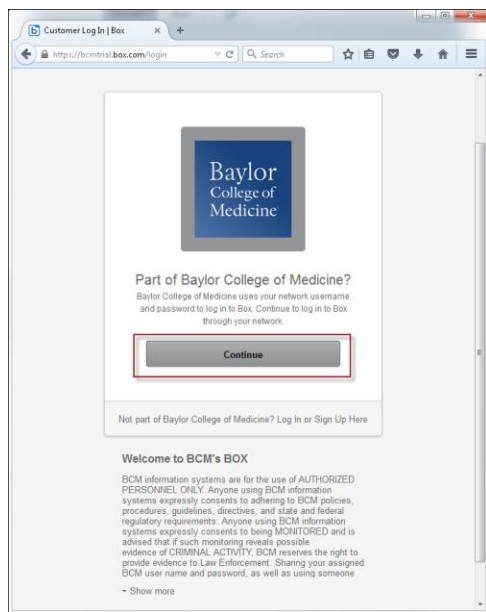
Customer Log In | Box

https://bcmtrial.box.com/login

Search

Baylor College of Medicine

Part of Baylor College of Medicine?

Baylor College of Medicine uses your network username and password to log in to Box. Continue to log in to Box through your network.

Continue

Not part of Baylor College of Medicine? Log In or Sign Up Here

Welcome to BCM's BOX

BCM information systems are for the use of AUTHORIZED PERSONNEL ONLY. Anyone using BCM information systems expressly consents to adhering to BCM policies, procedures, guidelines, directives, and state and federal regulatory requirements. Anyone using BCM information systems expressly consents to being MONITORED and is advised that if such monitoring reveals possible evidence of CRIMINAL ACTIVITY, BCM reserves the right to provide evidence to Law Enforcement. Sharing your assigned BCM user name and password, as well as using someone

Show more